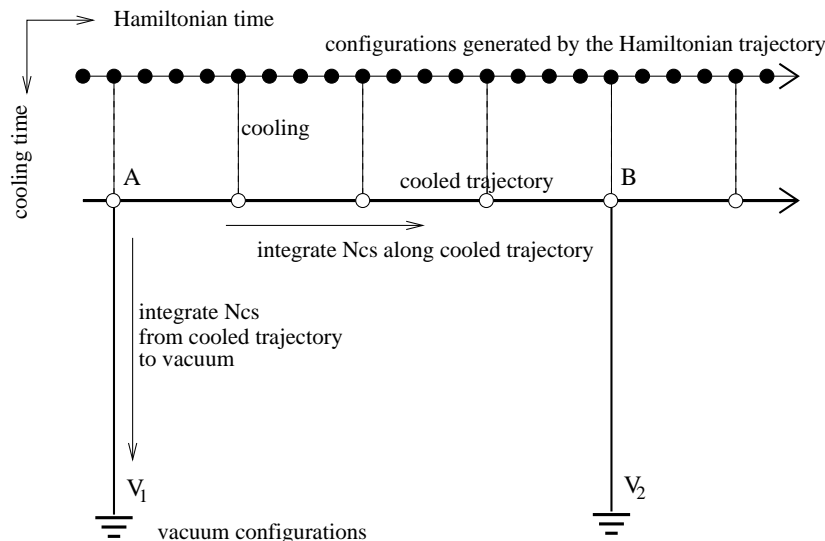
Hamiltonian time

cooling time

configurations generated by the Hamiltonian trajectory

cooling

A

cooled trajectory

B

integrate Ncs along cooled trajectory

integrate Ncs from cooled trajectory to vacuum

$V_1$

$V_2$

vacuum configurations